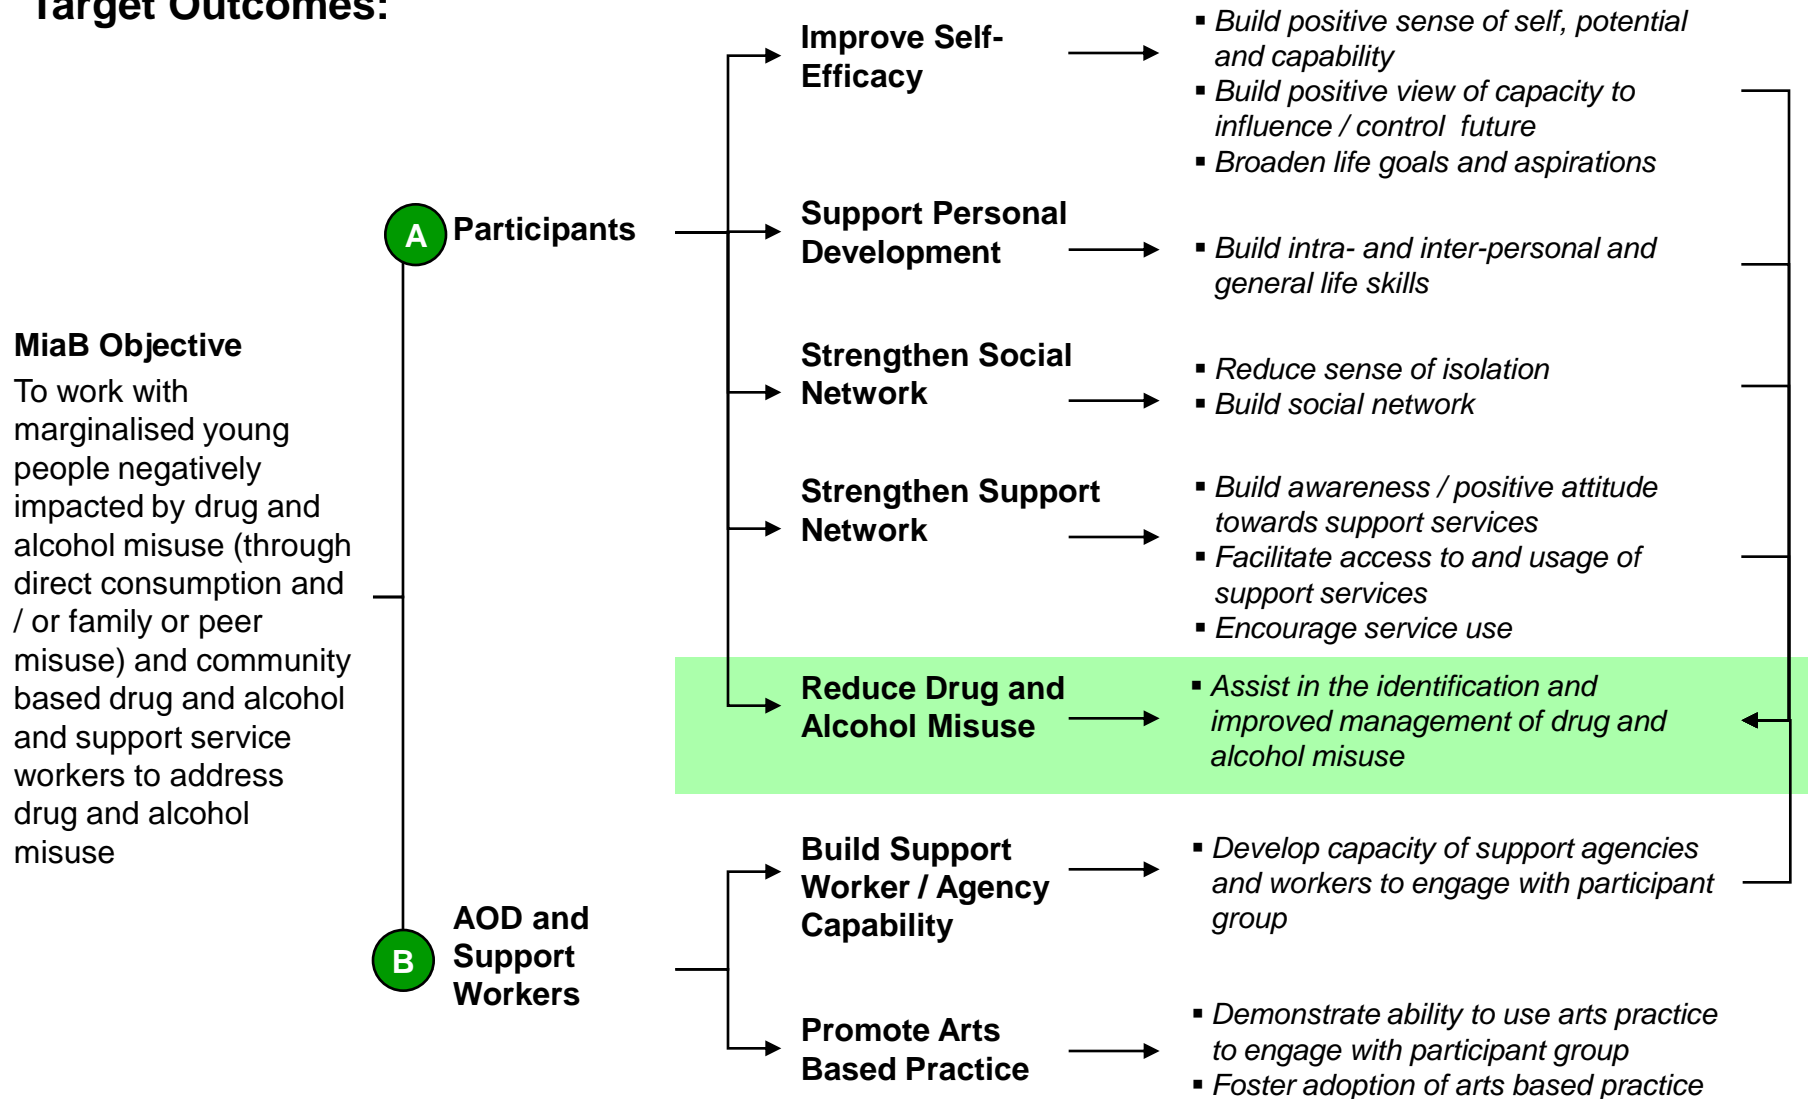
Target Outcomes:

MiaB Objective

To work with marginalised young people negatively impacted by drug and alcohol misuse (through direct consumption and / or family or peer misuse) and community based drug and alcohol and support service workers to address drug and alcohol misuse

A Participants

B AOD and Support Workers

Improve Self-Efficacy

- Build positive sense of self, potential and capability
- Build positive view of capacity to influence / control future
- Broaden life goals and aspirations

Support Personal Development

- Build intra- and inter-personal and general life skills

Strengthen Social Network

- Reduce sense of isolation
- Build social network

Strengthen Support Network

- Build awareness / positive attitude towards support services
- Facilitate access to and usage of support services
- Encourage service use

Reduce Drug and Alcohol Misuse

- Assist in the identification and improved management of drug and alcohol misuse

Build Support Worker / Agency Capability

- Develop capacity of support agencies and workers to engage with participant group

Promote Arts Based Practice

- Demonstrate ability to use arts practice to engage with participant group
- Foster adoption of arts based practice